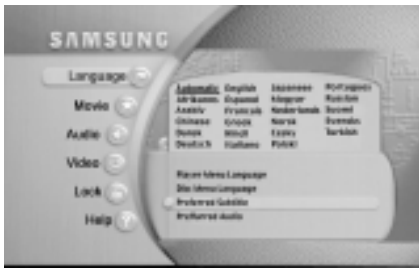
SAMSUNG

Language

Movie

Audio

Video

Lock

Help

Automatic English Japanese Portuguese
Afrikaans Espanol Magyar Russian
Arabic Français Nederlands Svenska
Chinese Greek Norsk Swedish
Dansk Hindi Espy Turkish
Deutsch Italiano Polski

Player Menu Language
Disc Menu Language
Preferred Subtitle
Preferred Audio